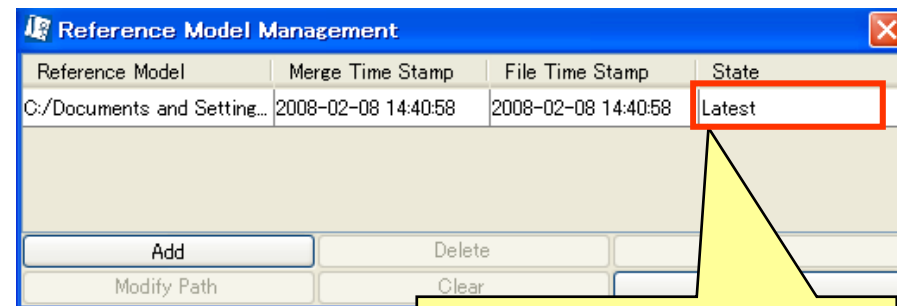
Reference Model Management

| Reference Model | Merge Time Stamp | File Time Stamp | State |
|---|---|---|---|
| C:/Documents and Setting... | 2008-02-08 14:40:58 | 2008-02-08 14:40:58 | Latest |

Add

Delete

Modify Path

Clear